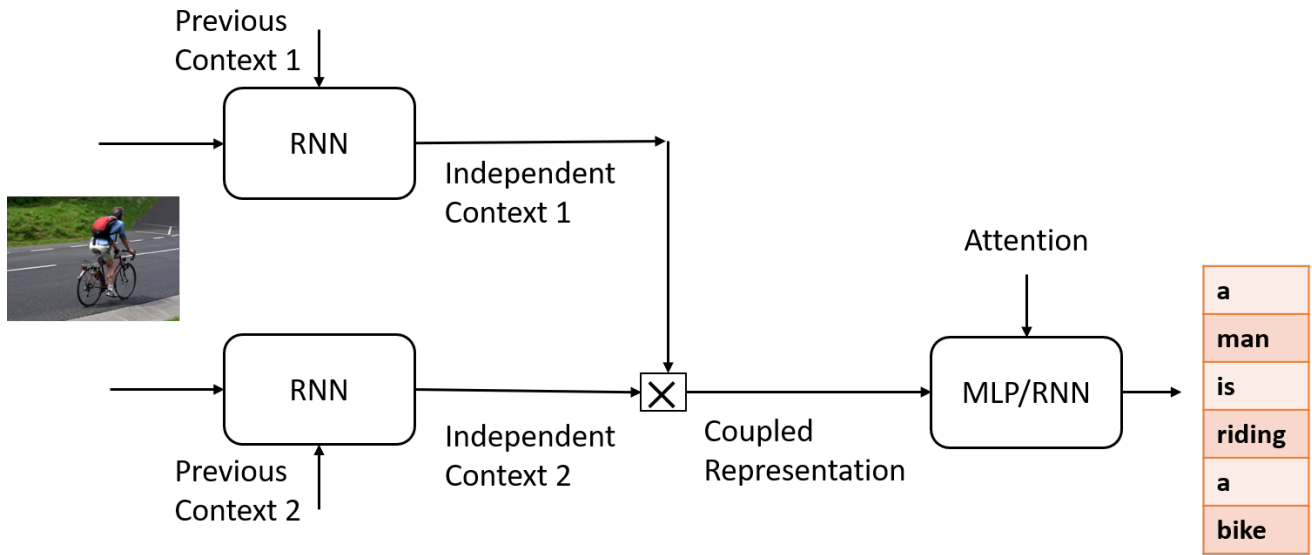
Previous Context 1

RNN

Independent Context 1

Attention

RNN

$\times$

MLP/RNN

Independent Context 2

Coupled Representation

Previous Context 2

| a |
|---|
| man |
| is |
| riding |
| a |
| bike |